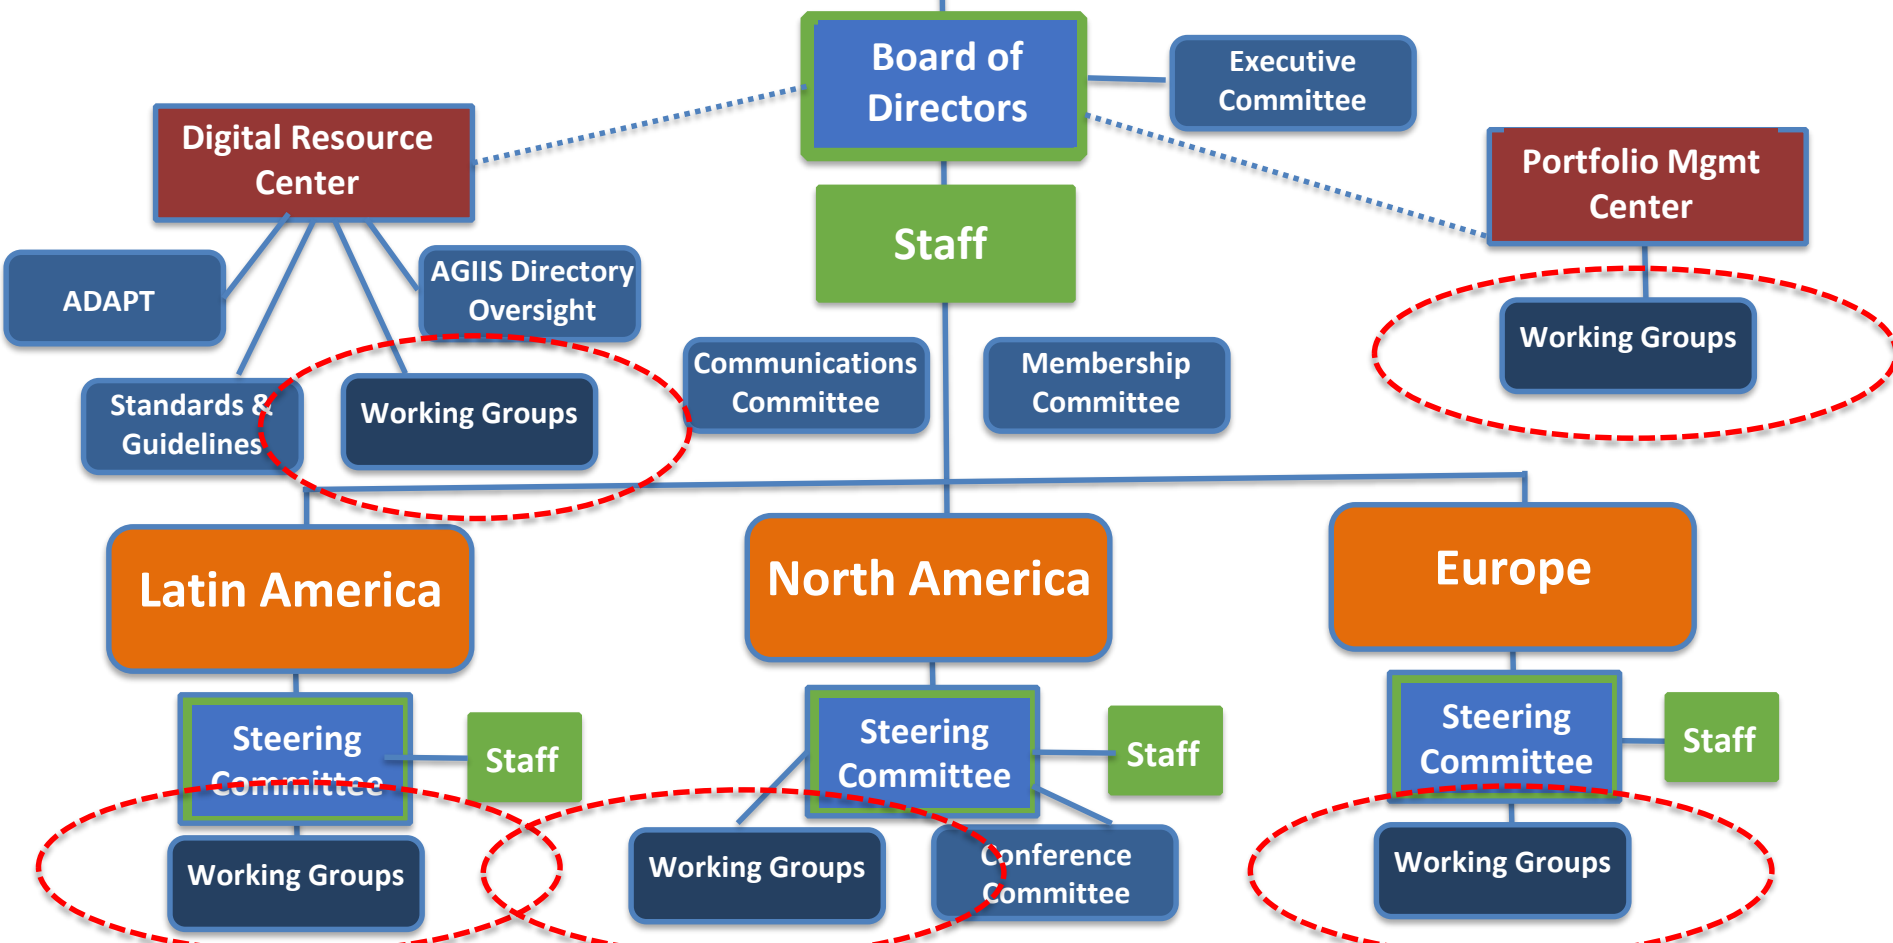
Board of Directors

Executive Committee

Digital Resource Center

Portfolio Mgmt Center

Staff

ADAPT

AGIIS Directory Oversight

Working Groups

Standards & Guidelines

Working Groups

Communications Committee

Membership Committee

Latin America

North America

Europe

Steering Committee

Staff

Steering Committee

Staff

Steering Committee

Staff

Working Groups

Working Groups

Conference Committee

Working Groups